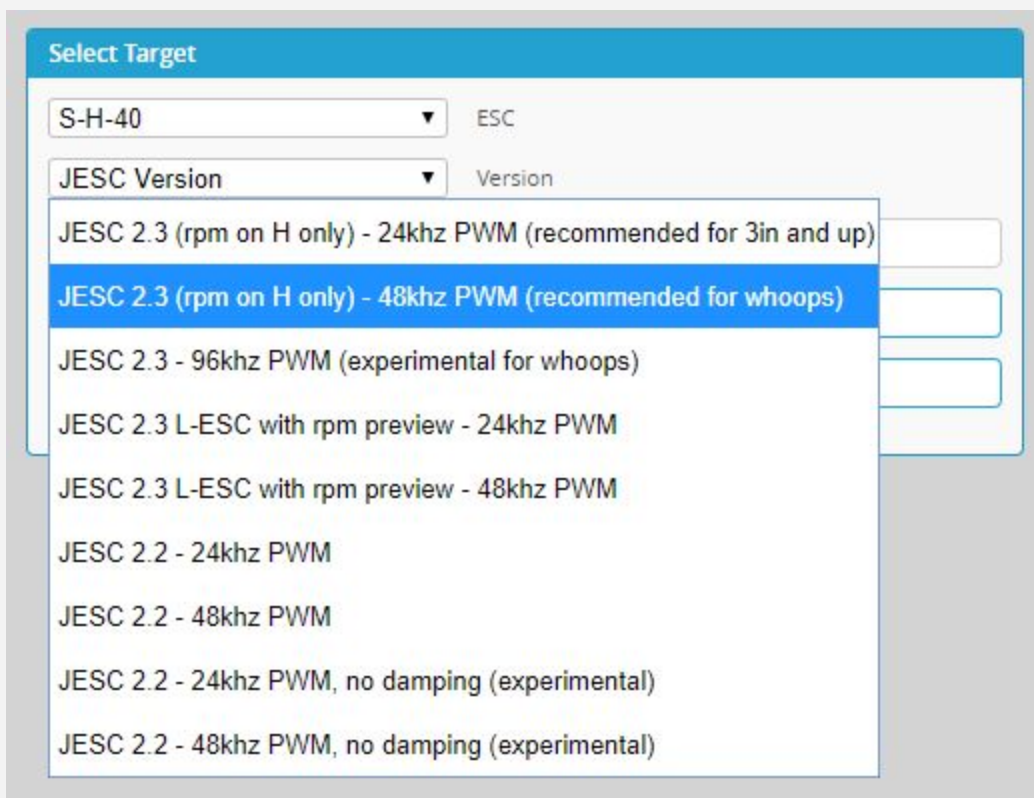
Select Target

S-H-40 ▾ ESC

JESC Version ▾ Version

JESC 2.3 (rpm on H only) - 24khz PWM (recommended for 3in and up)

JESC 2.3 (rpm on H only) - 48khz PWM (recommended for whoops)

JESC 2.3 - 96khz PWM (experimental for whoops)

JESC 2.3 L-ESC with rpm preview - 24khz PWM

JESC 2.3 L-ESC with rpm preview - 48khz PWM

JESC 2.2 - 24khz PWM

JESC 2.2 - 48khz PWM

JESC 2.2 - 24khz PWM, no damping (experimental)

JESC 2.2 - 48khz PWM, no damping (experimental)